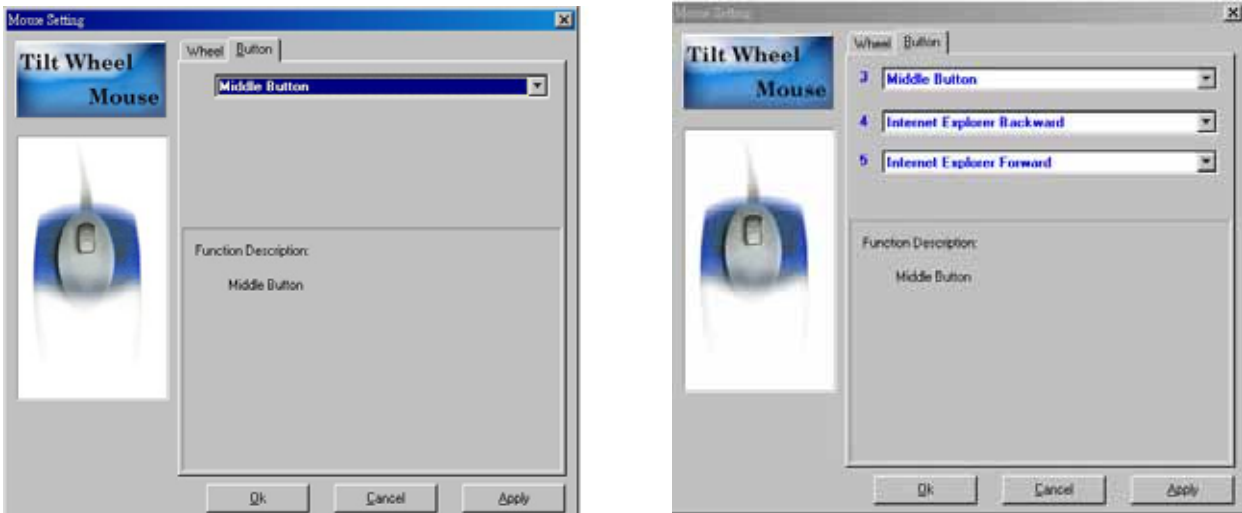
Mouse Setting

Tilt Wheel Mouse

Wheel Button

Middle Button

Function Description:

Middle Button

Ok Cancel Apply

Mouse Setting

Tilt Wheel Mouse

Wheel Button

3 Middle Button

4 Internet Explorer Backward

5 Internet Explorer Forward

Function Description:

Middle Button

Ok Cancel Apply